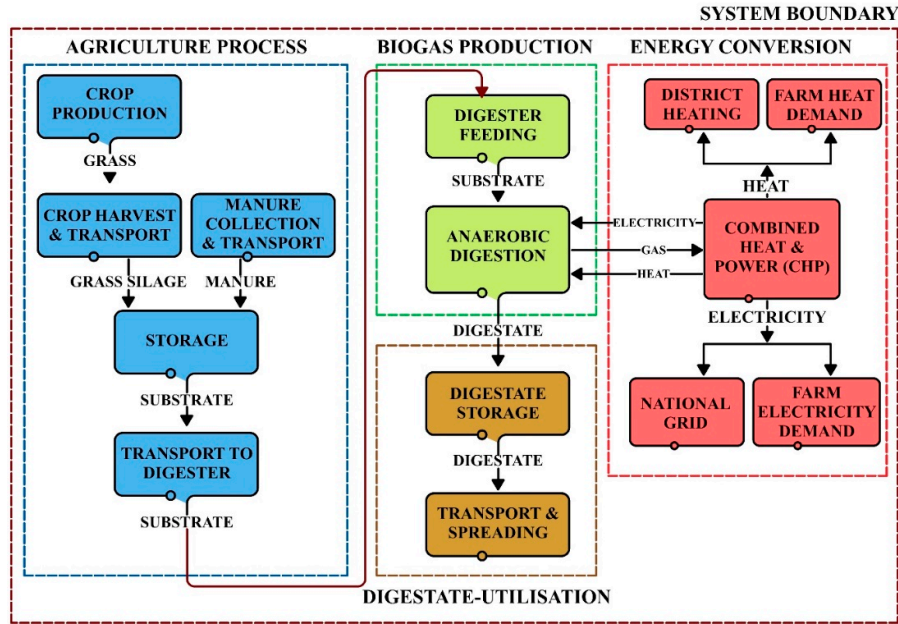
SYSTEM BOUNDARY

AGRICULTURE PROCESS

CROP PRODUCTION

GRASS

CROP HARVEST & TRANSPORT

MANURE COLLECTION & TRANSPORT

GRASS SILAGE

MANURE

STORAGE

SUBSTRATE

TRANSPORT TO DIGESTER

SUBSTRATE

BIOGAS PRODUCTION

DIGESTER FEEDING

SUBSTRATE

ANAEROBIC DIGESTION

DIGESTATE

DIGESTATE STORAGE

DIGESTATE

TRANSPORT & SPREADING

DIGESTATE-UTILISATION

ENERGY CONVERSION

DISTRICT HEATING

FARM HEAT DEMAND

HEAT

ELECTRICITY

GAS

HEAT

COMBINED HEAT & POWER (CHP)

ELECTRICITY

NATIONAL GRID

FARM ELECTRICITY DEMAND